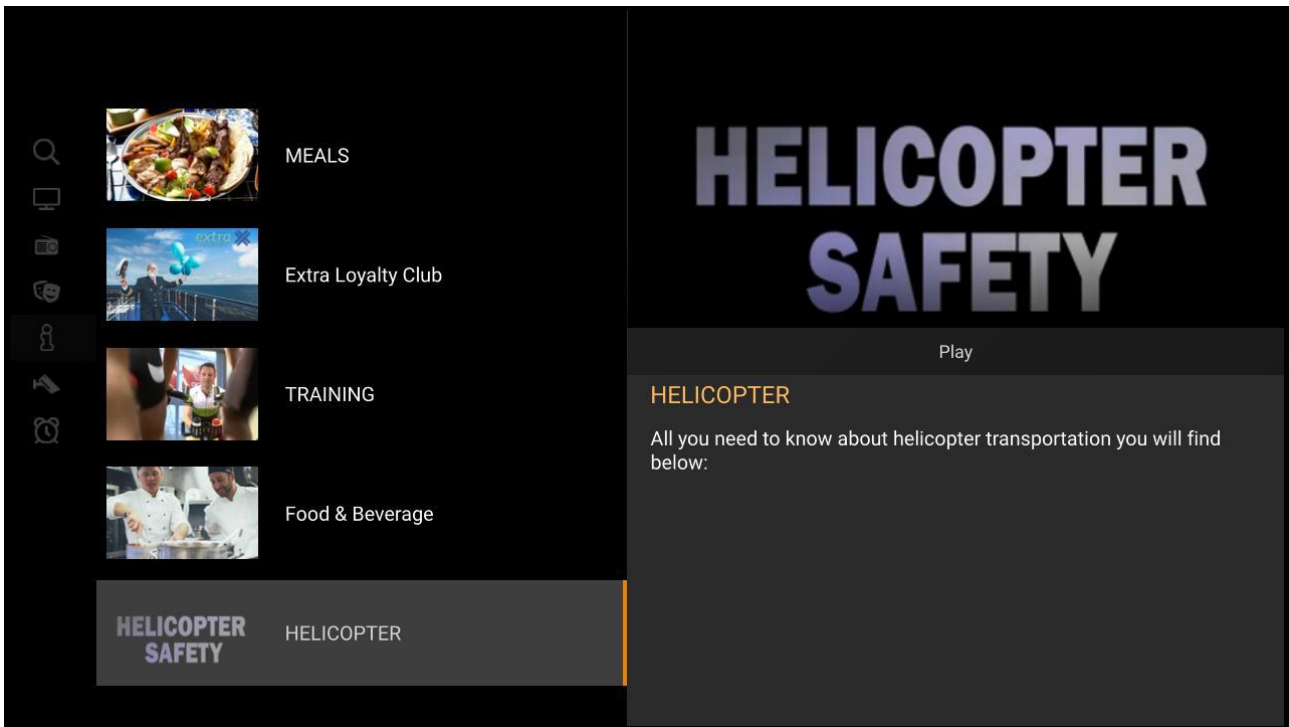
MEALS

extra

Extra Loyalty Club

TRAINING

Food & Beverage

HELICOPTER SAFETY

HELICOPTER

HELICOPTER SAFETY

Play

HELICOPTER

All you need to know about helicopter transportation you will find below: